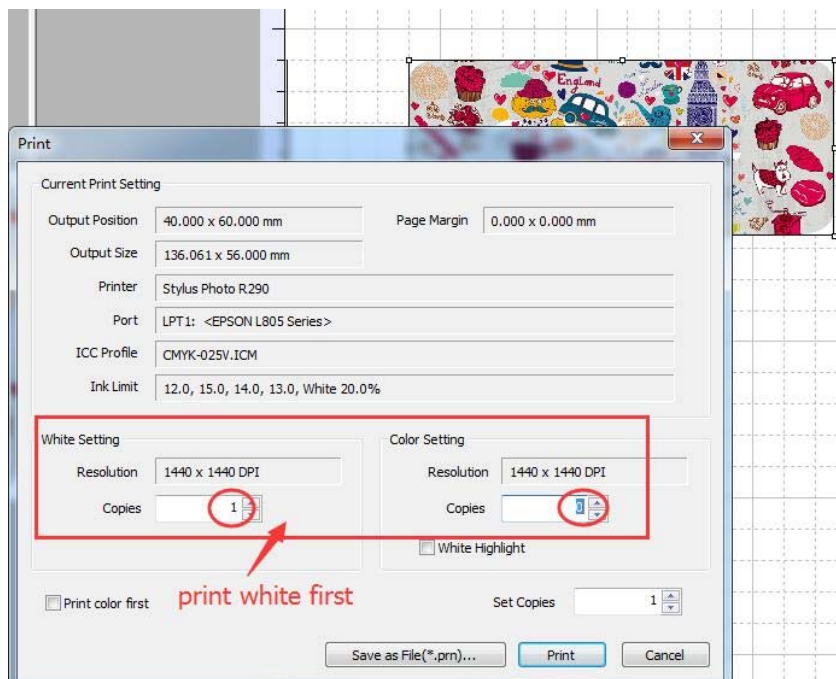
England

Print

Current Print Setting

Output Position 40.000 x 60.000 mm

Page Margin 0.000 x 0.000 mm

Output Size 136.061 x 56.000 mm

Printer Stylus Photo R290

Port LPT1: <EPSON L805 Series>

ICC Profile CMYK-025V.ICM

Ink Limit 12.0, 15.0, 14.0, 13.0, White 20.0%

White Setting

Resolution 1440 x 1440 DPI

Copies 1

Color Setting

Resolution 1440 x 1440 DPI

Copies 0

White Highlight

print white first

Print color first

Set Copies 1

Save as File(*.prn)...

Print

Cancel